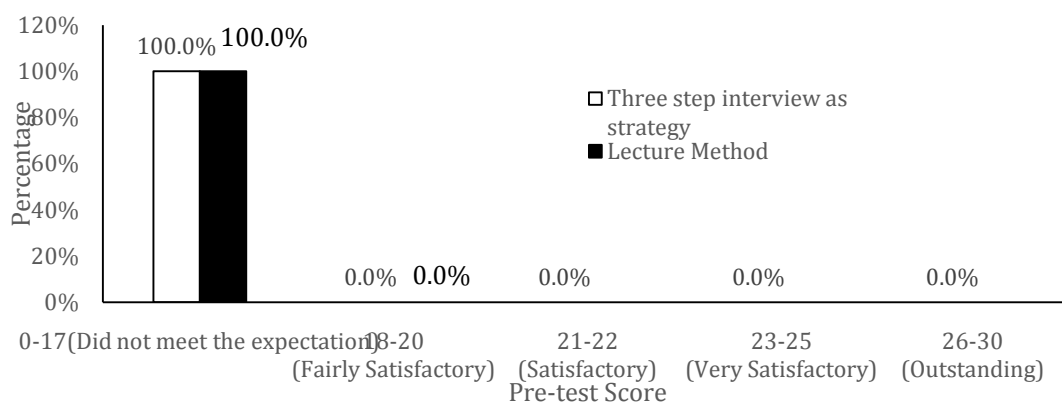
120%
100%
80%
60%
40%
20%
0%

Percentage

100.0% 100.0%

Three step interview as strategy
Lecture Method

0.0% 0.0% 0.0% 0.0% 0.0%

0-17(Did not meet the expectation)
18-20 (Fairly Satisfactory)
21-22 (Satisfactory)
23-25 (Very Satisfactory)
26-30 (Outstanding)

Pre-test Score